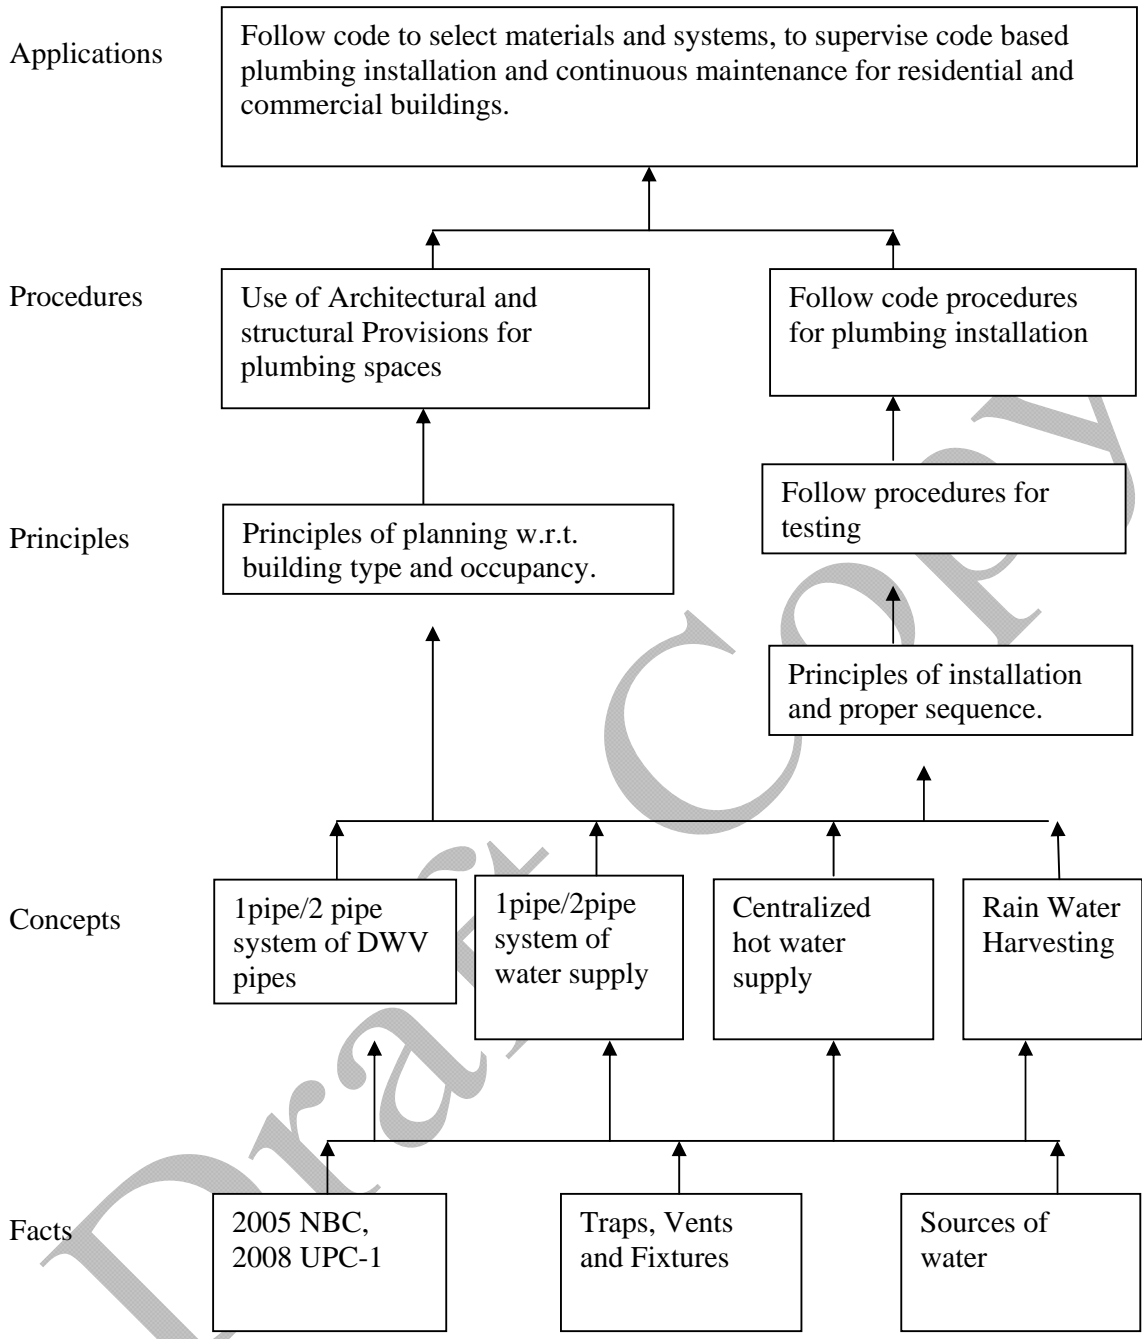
Applications

Follow code to select materials and systems, to supervise code based plumbing installation and continuous maintenance for residential and commercial buildings.

Procedures

Use of Architectural and structural Provisions for plumbing spaces

Follow code procedures for plumbing installation

Follow procedures for testing

Principles

Principles of planning w.r.t. building type and occupancy.

Principles of installation and proper sequence.

Concepts

1pipe/2 pipe system of DWV pipes

1pipe/2pipe system of water supply

Centralized hot water supply

Rain Water Harvesting

Facts

2005 NBC, 2008 UPC-1

Traps, Vents and Fixtures

Sources of water

Draft Copy